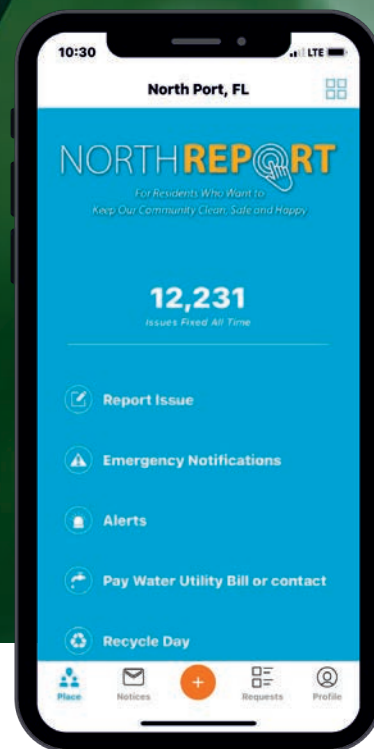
10:30
LTE

North Port, FL

NORTHREPORT
For Residents Who Want to Keep Our Community Clean, Safe and Happy

12,231
Issues Fixed All Time

Report Issue

Emergency Notifications

Alerts

Pay Water Utility Bill or contact

Recycle Day

Place
Notices
+
Requests
Profile